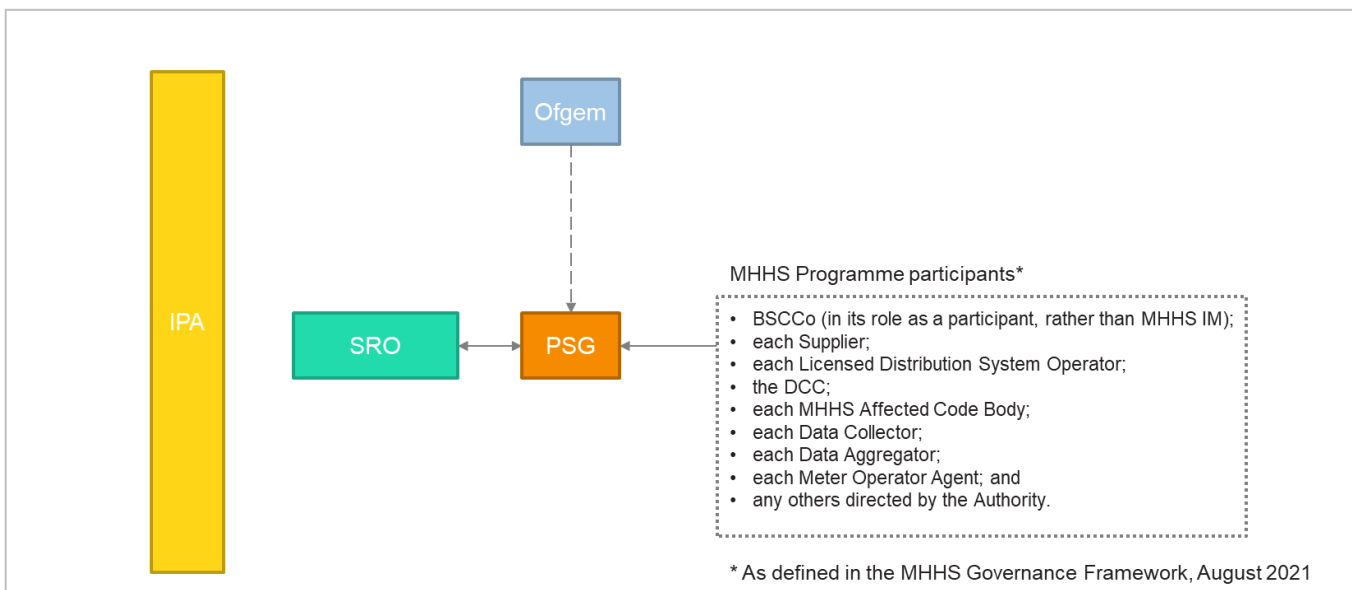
IPA

Ofgem

SRO

PSG

MHHS Programme participants*

- BSCCo (in its role as a participant, rather than MHHS IM);
- each Supplier;
- each Licensed Distribution System Operator;
- the DCC;
- each MHHS Affected Code Body;
- each Data Collector;
- each Data Aggregator;
- each Meter Operator Agent; and
- any others directed by the Authority.

* As defined in the MHHS Governance Framework, August 2021